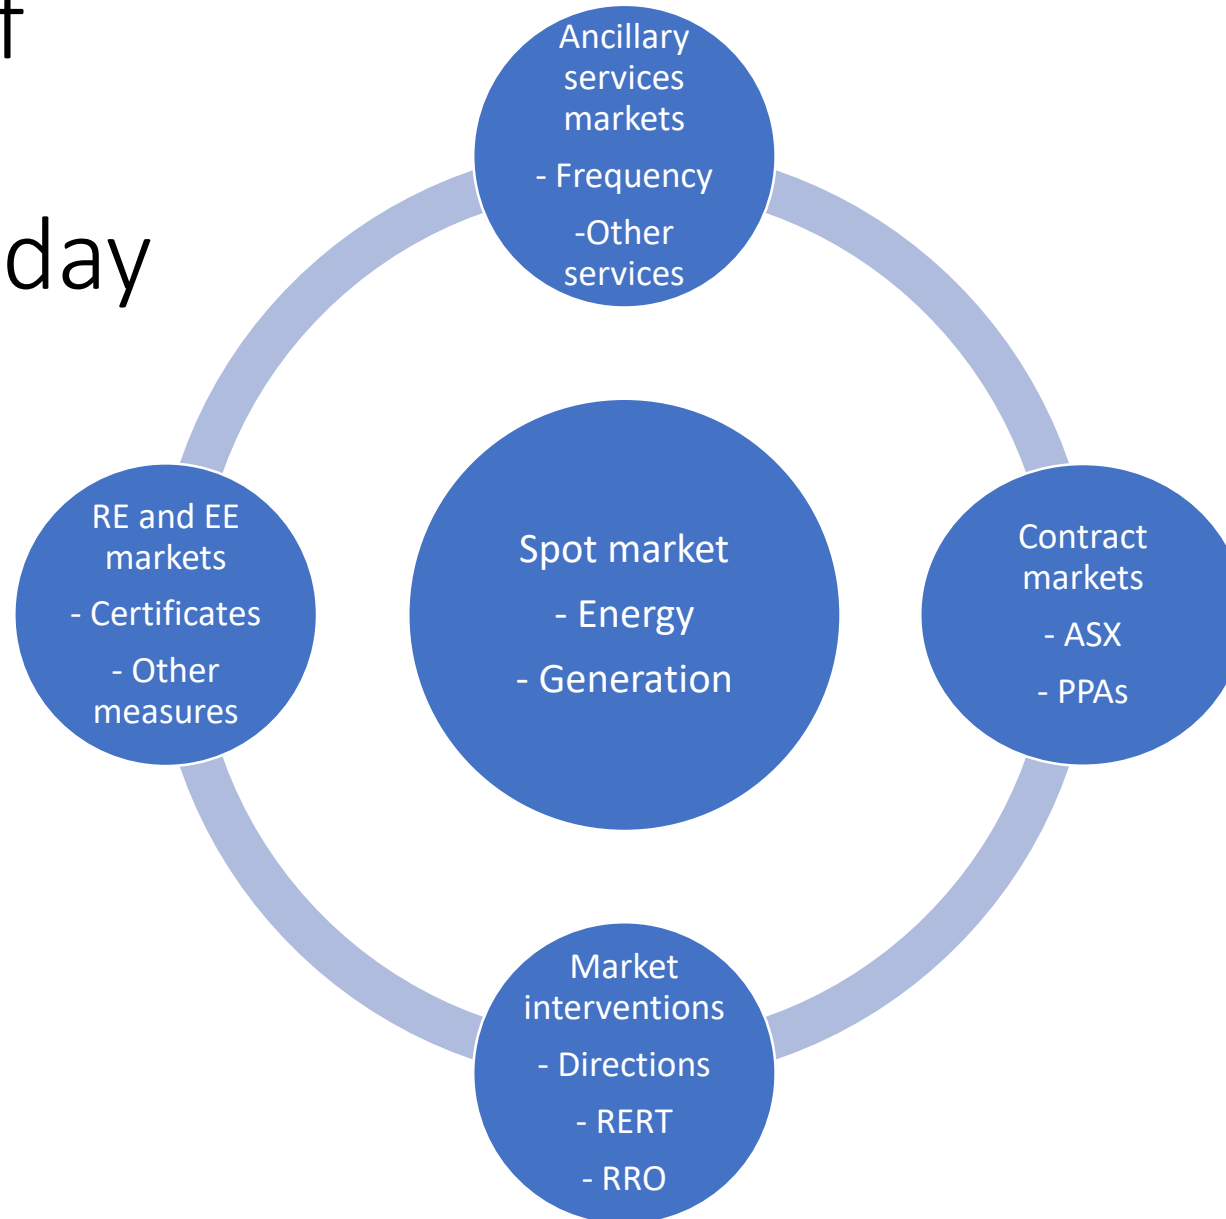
f

day

Ancillary services markets

- Frequency

-Other services

RE and EE markets

- Certificates

- Other measures

Spot market

- Energy

- Generation

Contract markets

- ASX

- PPAs

Market interventions

- Directions

- RERT

- RRO